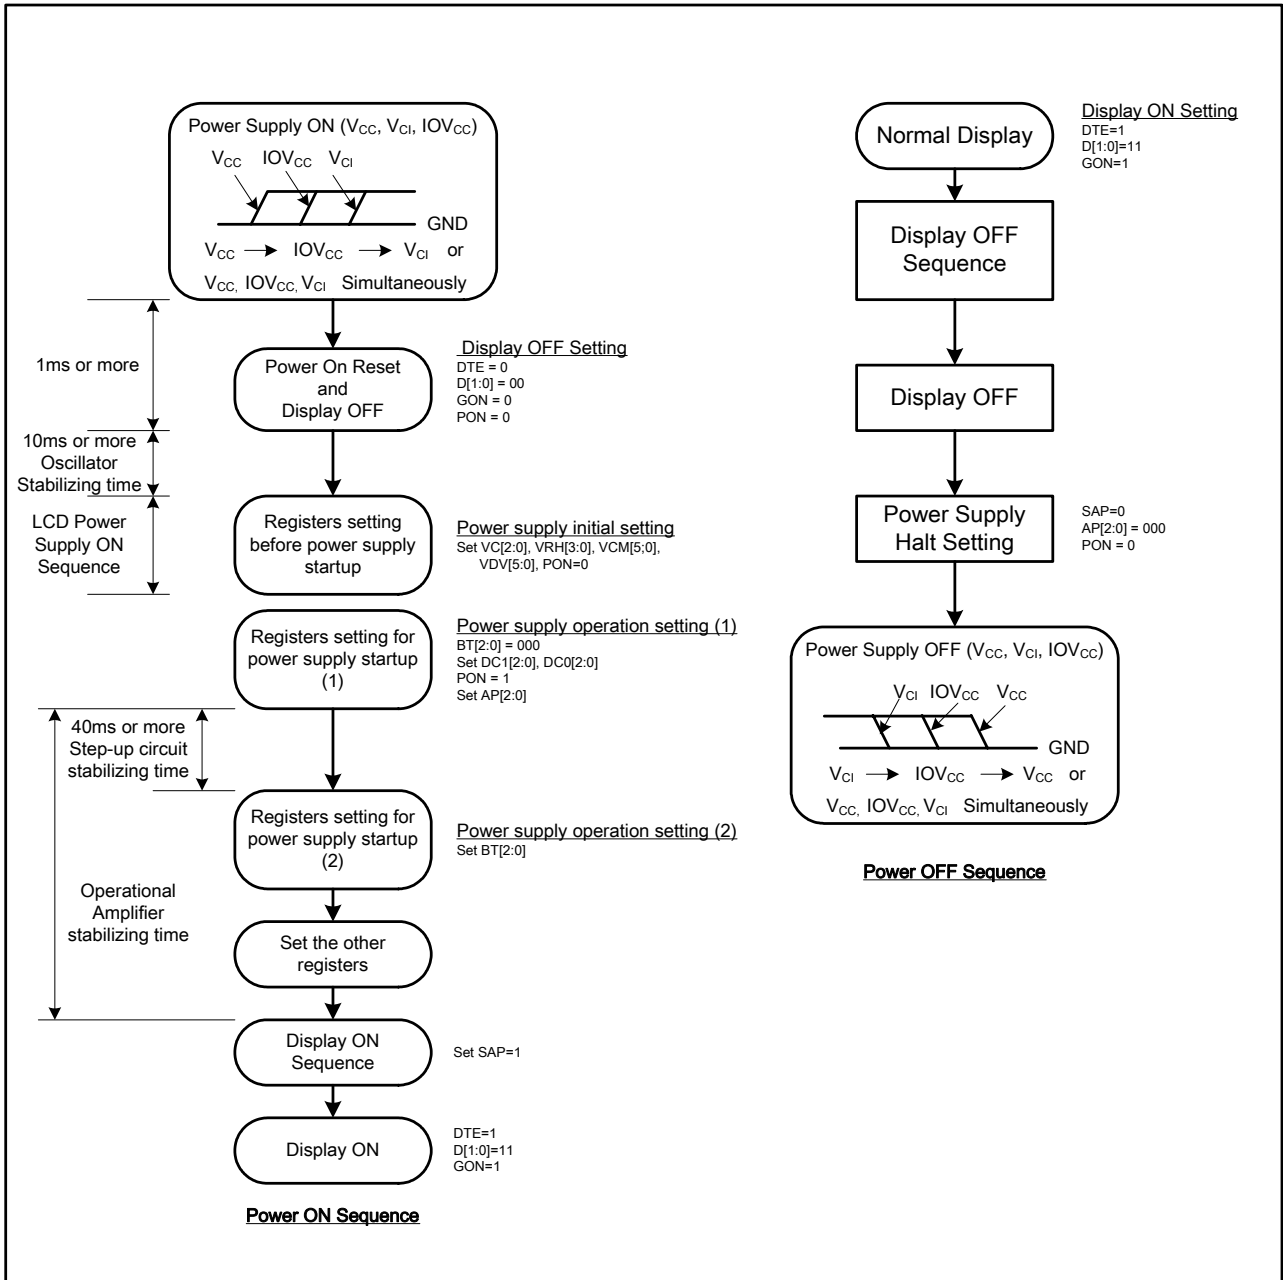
Power Supply ON ($V_{CC}$, $V_{CI}$, $IOV_{CC}$)

$V_{CC}$ $IOV_{CC}$ $V_{CI}$

GND

$V_{CC}$ → $IOV_{CC}$ → $V_{CI}$ or

$V_{CC}$, $IOV_{CC}$, $V_{CI}$ Simultaneously

1ms or more

Power On Reset and Display OFF

Display OFF Setting
DTE = 0
D[1:0] = 00
GON = 0
PON = 0

10ms or more Oscillator Stabilizing time

LCD Power Supply ON Sequence

Registers setting before power supply startup

Power supply initial setting
Set VC[2:0], VRH[3:0], VCM[5;0], VDV[5:0], PON=0

Registers setting for power supply startup (1)

Power supply operation setting (1)
BT[2:0] = 000
Set DC1[2:0], DC0[2:0]
PON = 1
Set AP[2:0]

40ms or more Step-up circuit stabilizing time

Registers setting for power supply startup (2)

Power supply operation setting (2)
Set BT[2:0]

Operational Amplifier stabilizing time

Set the other registers

Display ON Sequence

Set SAP=1

Display ON

DTE=1
D[1:0]=11
GON=1

Power ON Sequence

Normal Display

Display ON Setting
DTE=1
D[1:0]=11
GON=1

Display OFF Sequence

Display OFF

Power Supply Halt Setting

SAP=0
AP[2:0] = 000
PON = 0

Power Supply OFF ($V_{CC}$, $V_{CI}$, $IOV_{CC}$)

$V_{CI}$ $IOV_{CC}$ $V_{CC}$

GND

$V_{CI}$ → $IOV_{CC}$ → $V_{CC}$ or

$V_{CC}$, $IOV_{CC}$, $V_{CI}$ Simultaneously

Power OFF Sequence